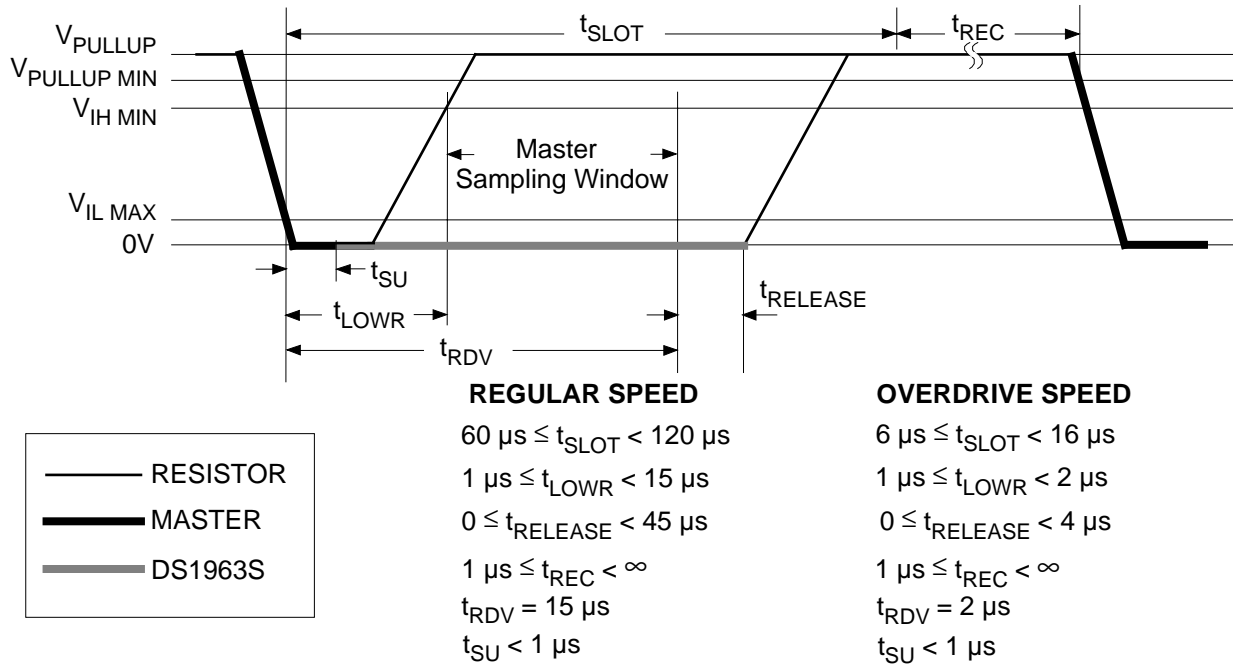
$V_{PULLUP}$
$V_{PULLUP\ MIN}$
$V_{IH\ MIN}$
$V_{IL\ MAX}$
0V

$t_{SLOT}$
$t_{REC}$

Master Sampling Window

$t_{SU}$
$t_{LOWR}$
$t_{RDV}$
$t_{RELEASE}$

RESISTOR
MASTER
DS1963S

**REGULAR SPEED**

$60\ \mu s \leq t_{SLOT} < 120\ \mu s$

$1\ \mu s \leq t_{LOWR} < 15\ \mu s$

$0 \leq t_{RELEASE} < 45\ \mu s$

$1\ \mu s \leq t_{REC} < \infty$

$t_{RDV} = 15\ \mu s$

$t_{SU} < 1\ \mu s$

**OVERDRIVE SPEED**

$6\ \mu s \leq t_{SLOT} < 16\ \mu s$

$1\ \mu s \leq t_{LOWR} < 2\ \mu s$

$0 \leq t_{RELEASE} < 4\ \mu s$

$1\ \mu s \leq t_{REC} < \infty$

$t_{RDV} = 2\ \mu s$

$t_{SU} < 1\ \mu s$